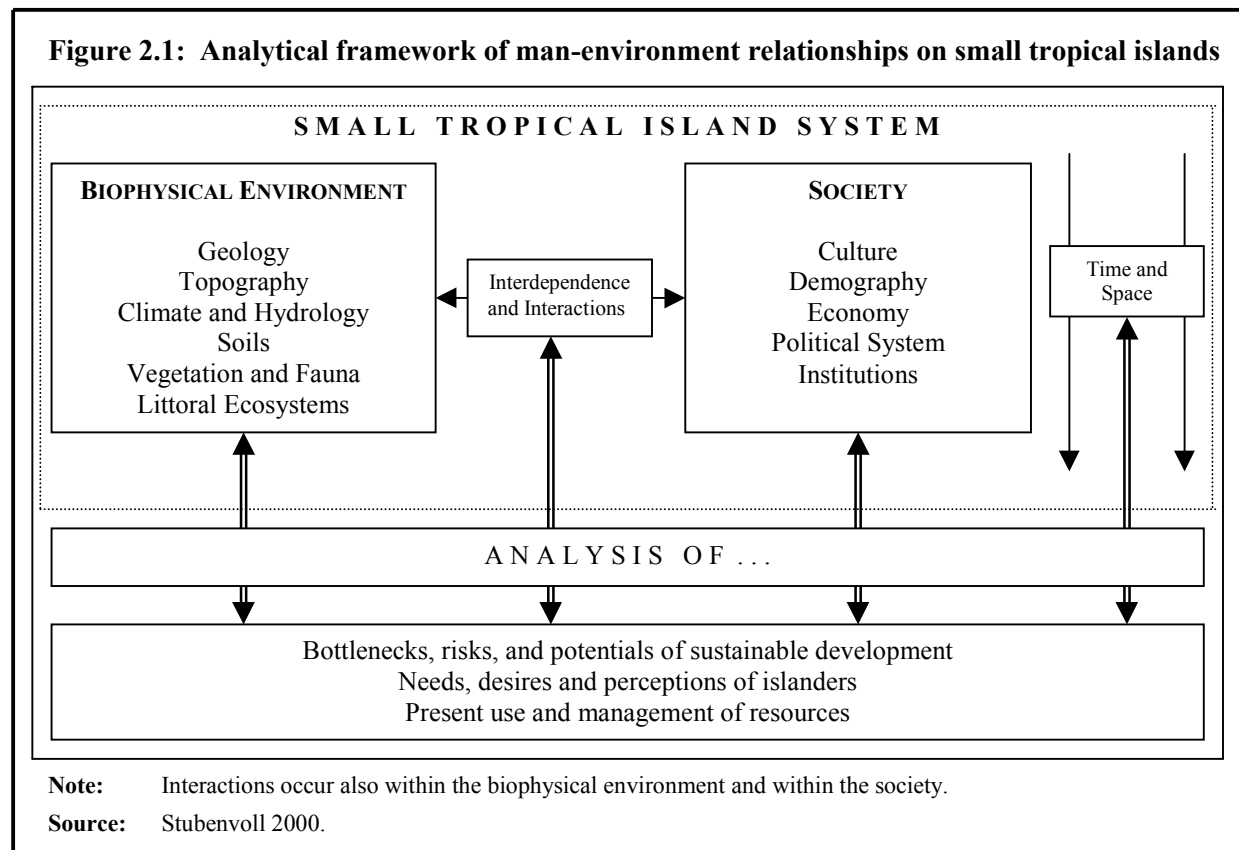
**Figure 2.1: Analytical framework of man-environment relationships on small tropical islands**

SMALL TROPICAL ISLAND SYSTEM

BIOPHYSICAL ENVIRONMENT

Geology
Topography
Climate and Hydrology
Soils
Vegetation and Fauna
Littoral Ecosystems

Interdependence and Interactions

SOCIETY

Culture
Demography
Economy
Political System
Institutions

Time and Space

ANALYSIS OF ...

Bottlenecks, risks, and potentials of sustainable development
Needs, desires and perceptions of islanders
Present use and management of resources

**Note:** Interactions occur also within the biophysical environment and within the society.

**Source:** Stubenvoll 2000.